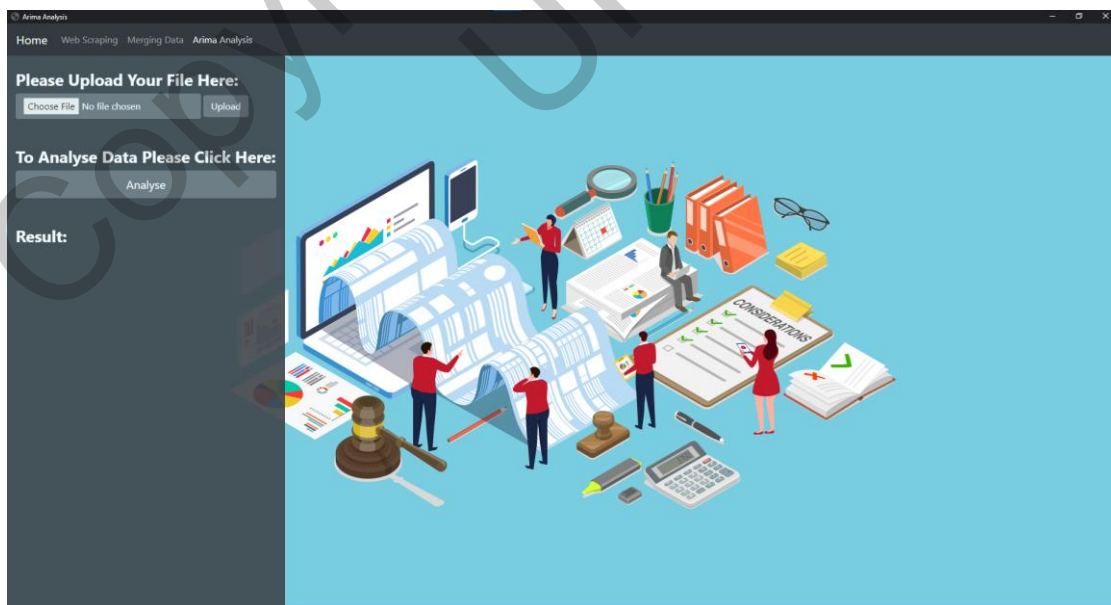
Arima Analysis

Home Web Scraping Merging Data Arima Analysis

Please Upload Your File Here:

Choose File No file chosen Upload

To Analyse Data Please Click Here:

Analyse

Result:

CONSIDERATIONS

Copy